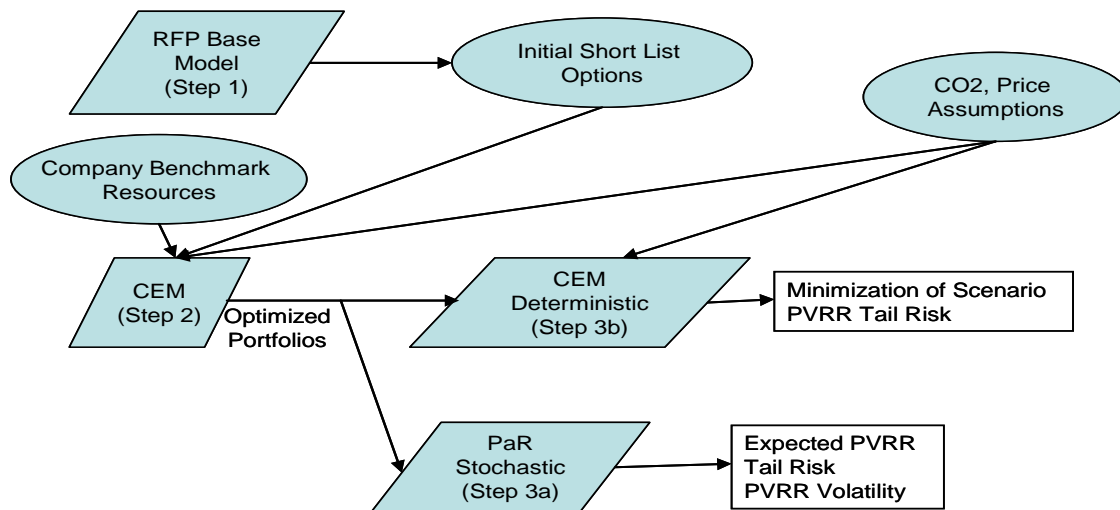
RFP Base Model (Step 1)

Initial Short List Options

CO2, Price Assumptions

Company Benchmark Resources

CEM (Step 2)

Optimized Portfolios

CEM Deterministic (Step 3b)

Minimization of Scenario PVRR Tail Risk

PaR Stochastic (Step 3a)

Expected PVRR
Tail Risk
PVRR Volatility